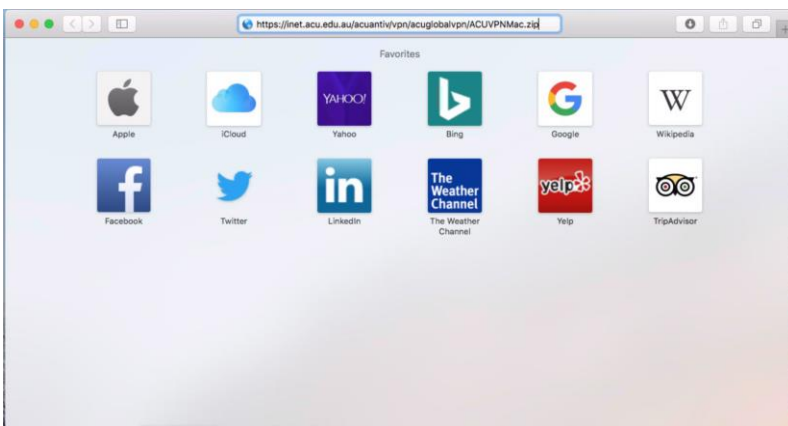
https://inet.acu.edu.au/acuantiv/vpn/acuglobalvpn/ACUVPNMac.zip

Favorites

YAHOO!
Apple
iCloud
Yahoo
Bing
Google
W
Wikipedia

in
Facebook
Twitter
LinkedIn
The Weather Channel
The Weather Channel
yelp
Yelp
TripAdvisor